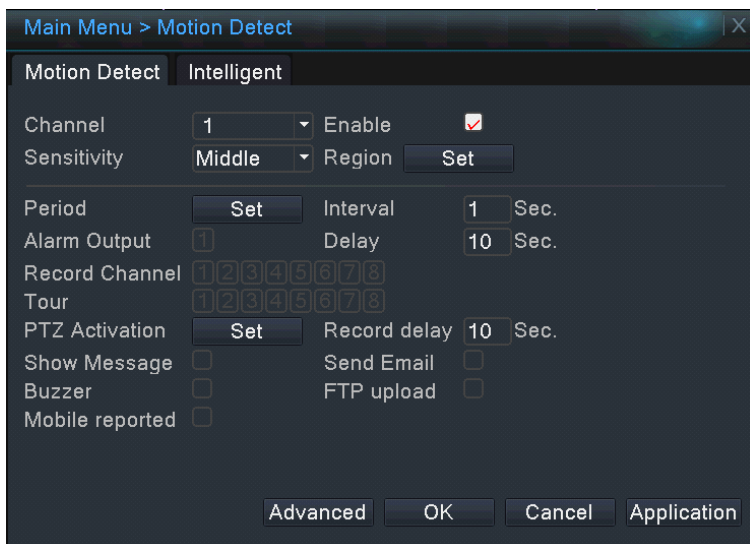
Main Menu > Motion Detect

Motion Detect | Intelligent

| | | | |
|---|---|---|---|
| Channel | 1 | Enable | ✓ |
| Sensitivity | Middle | Region | Set |
| Period | Set | Interval | 1 Sec. |
| Alarm Output | 1 | Delay | 10 Sec. |
| Record Channel | 1 2 3 4 5 6 7 8 | | |
| Tour | 1 2 3 4 5 6 7 8 | | |
| PTZ Activation | Set | Record delay | 10 Sec. |
| Show Message | | Send Email | |
| Buzzer | | FTP upload | |
| Mobile reported | | | |

Advanced OK Cancel Application